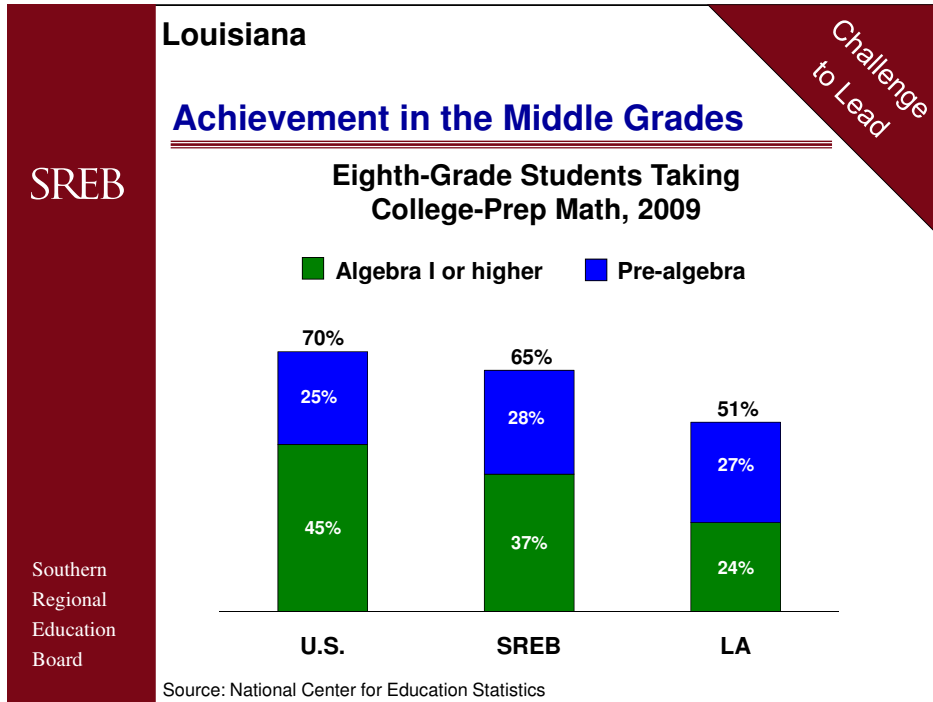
Louisiana

Challenge to Lead

Achievement in the Middle Grades

SREB

Eighth-Grade Students Taking College-Prep Math, 2009

Algebra I or higher

Pre-algebra

70%

25%

45%

65%

28%

37%

51%

27%

24%

U.S.

SREB

LA

Southern Regional Education Board

Source: National Center for Education Statistics